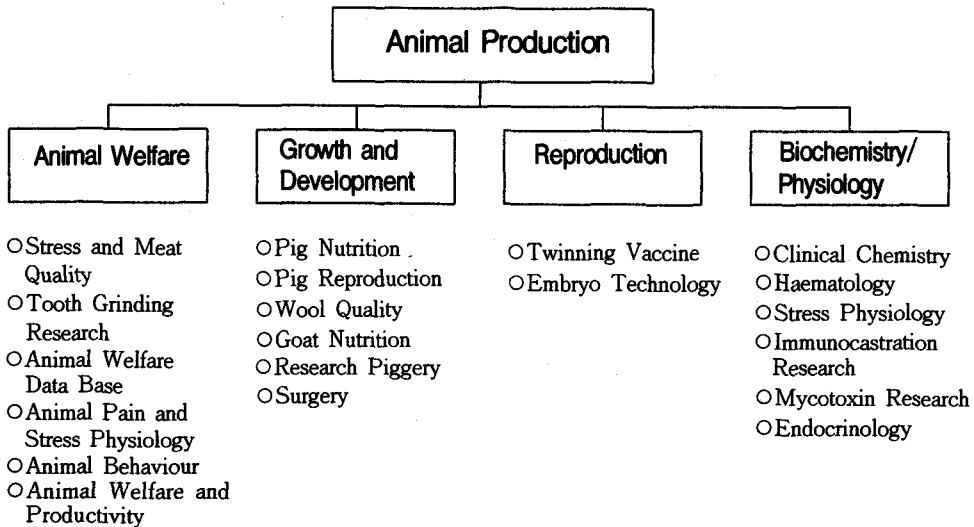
Animal Production

Animal Welfare

Growth and Development

Reproduction

Biochemistry/ Physiology

○ Stress and Meat Quality
○ Tooth Grinding Research
○ Animal Welfare Data Base
○ Animal Pain and Stress Physiology
○ Animal Behaviour
○ Animal Welfare and Productivity

○ Pig Nutrition
○ Pig Reproduction
○ Wool Quality
○ Goat Nutrition
○ Research Piggery
○ Surgery

○ Twinning Vaccine
○ Embryo Technology

○ Clinical Chemistry
○ Haematology
○ Stress Physiology
○ Immunocastration Research
○ Mycotoxin Research
○ Endocrinology